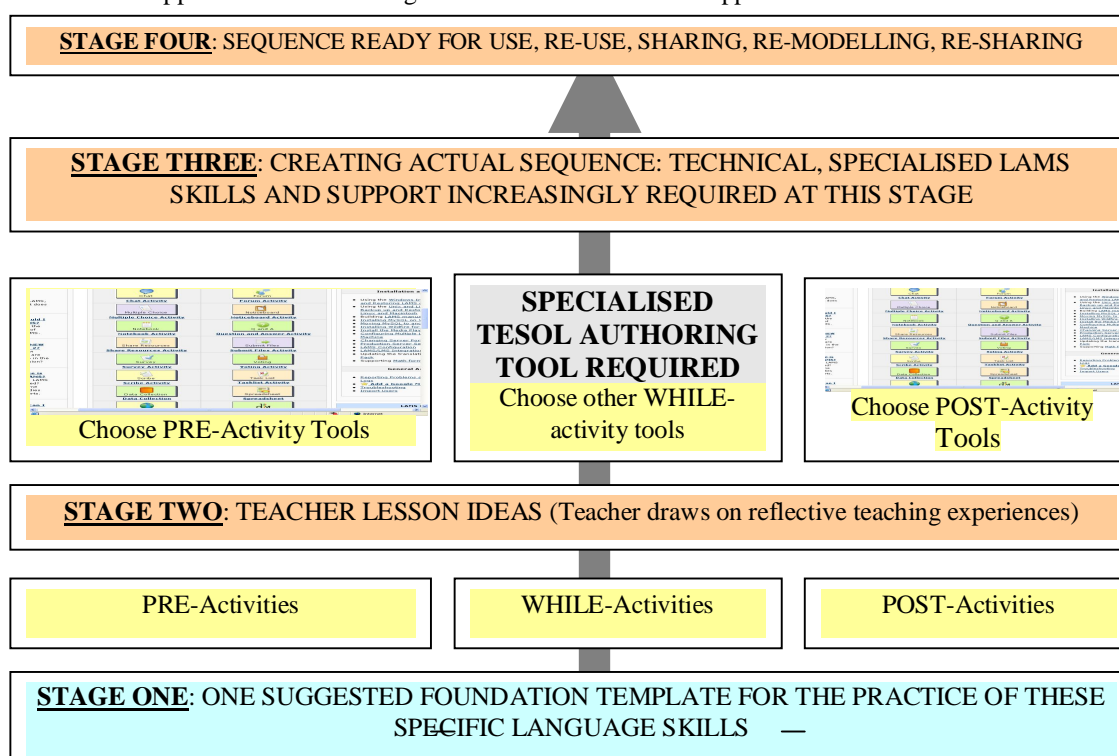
**STAGE FOUR**: SEQUENCE READY FOR USE, RE-USE, SHARING, RE-MODELLING, RE-SHARING

**STAGE THREE**: CREATING ACTUAL SEQUENCE: TECHNICAL, SPECIALISED LAMS SKILLS AND SUPPORT INCREASINGLY REQUIRED AT THIS STAGE

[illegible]

Choose PRE-Activity Tools

**SPECIALISED TESOL AUTHORING TOOL REQUIRED**

Choose other WHILE-activity tools

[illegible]

Choose POST-Activity Tools

**STAGE TWO**: TEACHER LESSON IDEAS (Teacher draws on reflective teaching experiences)

PRE-Activities

WHILE-Activities

POST-Activities

**STAGE ONE**: ONE SUGGESTED FOUNDATION TEMPLATE FOR THE PRACTICE OF THESE SPECIFIC LANGUAGE SKILLS —